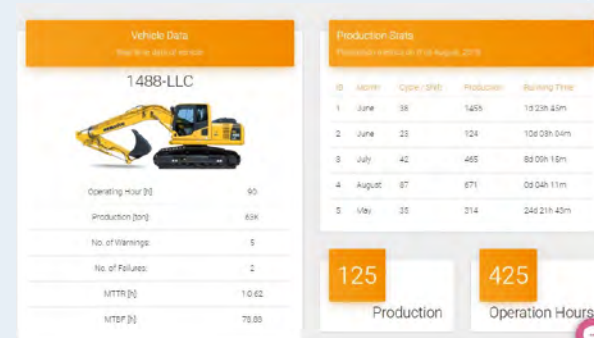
Vehicle Data

Real time data of vehicle

1488-LLC

| | |
|---|---|
| Operating Hour [h] | 90 |
| Production [ton] | 63K |
| No. of Warnings | 5 |
| No. of Failures | 2 |
| MTTR [h] | 10.62 |
| MTBF [h] | 78.83 |

Production Stats

Production statistics on 31st August, 2019

| ID | Month | Cycle / Shift | Production | Running Time |
|---|---|---|---|---|
| 1 | June | 38 | 1455 | 1d 23h 45m |
| 2 | June | 23 | 124 | 10d 08h 04m |
| 3 | July | 42 | 465 | 8d 09h 15m |
| 4 | August | 67 | 671 | 0d 04h 11m |
| 5 | May | 35 | 314 | 24d 21h 45m |

125

Production

425

Operation Hours